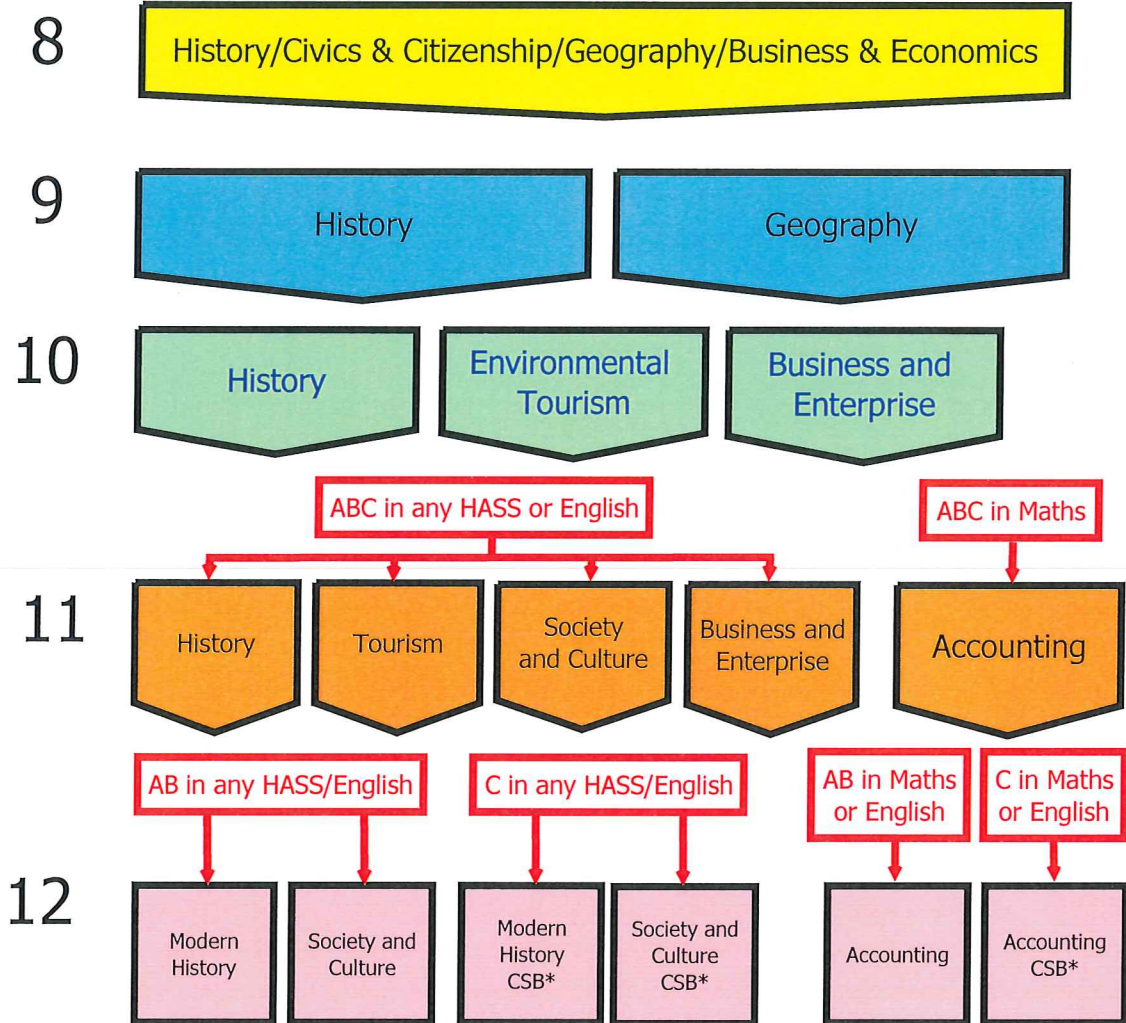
8

History/Civics & Citizenship/Geography/Business & Economics

9

History

Geography

10

History

Environmental Tourism

Business and Enterprise

ABC in any HASS or English

ABC in Maths

11

History

Tourism

Society and Culture

Business and Enterprise

Accounting

AB in any HASS/English

C in any HASS/English

AB in Maths or English

C in Maths or English

12

Modern History

Society and Culture

Modern History CSB*

Society and Culture CSB*

Accounting

Accounting CSB*